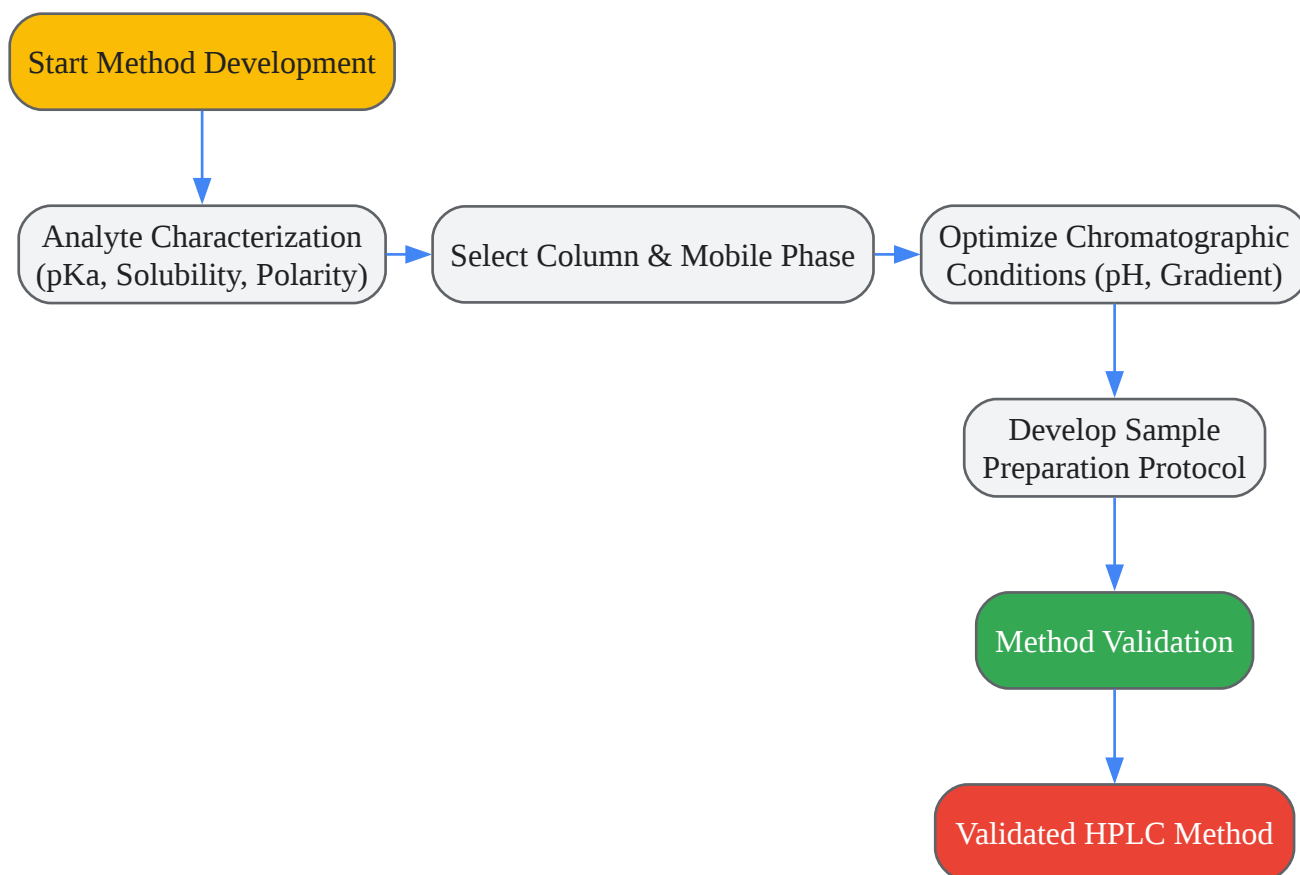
Start Method Development

Analyte Characterization (pKa, Solubility, Polarity)

Select Column & Mobile Phase

Optimize Chromatographic Conditions (pH, Gradient)

Develop Sample Preparation Protocol

Method Validation

Validated HPLC Method